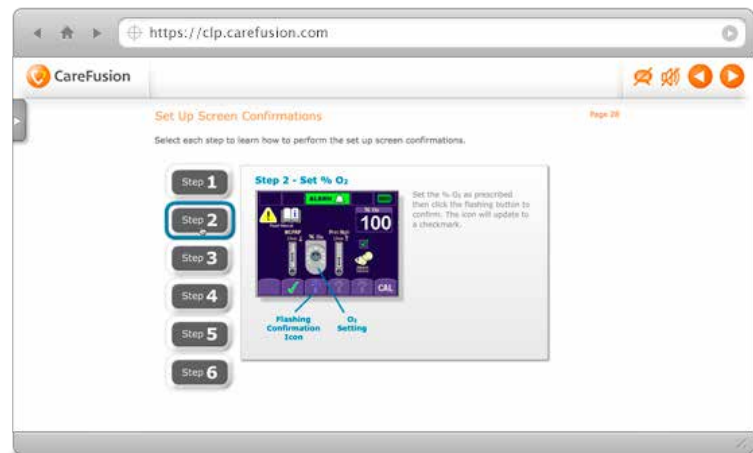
https://clp.carefusion.com

CareFusion

Set Up Screen Confirmations

Page 28

Select each step to learn how to perform the set up screen confirmations.

Step 1

Step 2

Step 3

Step 4

Step 5

Step 6

Step 2 - Set % $O_2$

ALARM

100

CAL

Set the % $O_2$ as prescribed then click the flashing button to confirm. The icon will update to a checkmark.

Flashing Confirmation Icon

$O_2$ Setting